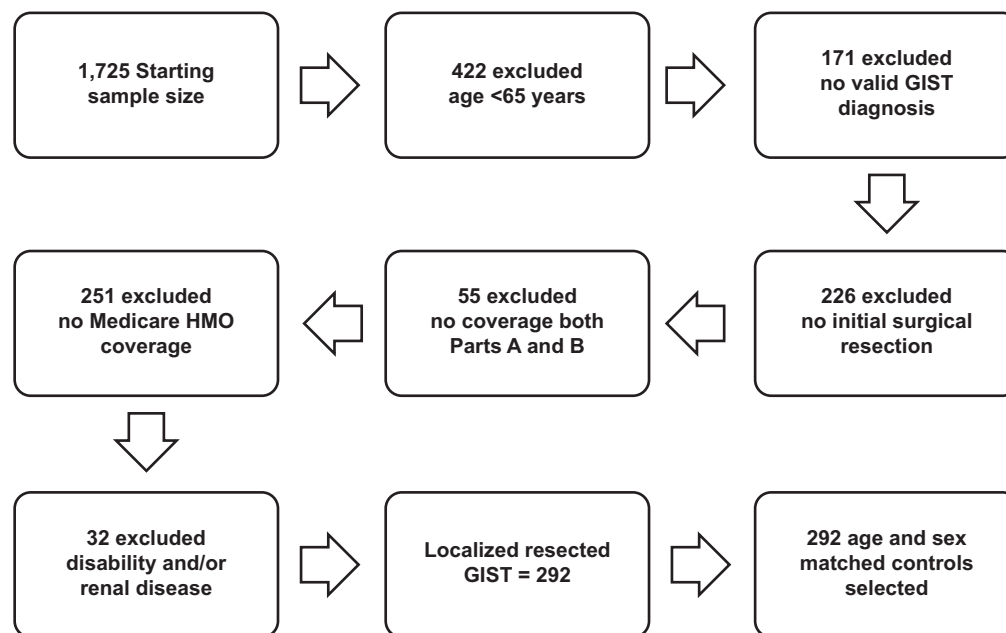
1,725 Starting sample size

422 excluded age <65 years

171 excluded no valid GIST diagnosis

226 excluded no initial surgical resection

55 excluded no coverage both Parts A and B

251 excluded no Medicare HMO coverage

32 excluded disability and/or renal disease

Localized resected GIST = 292

292 age and sex matched controls selected